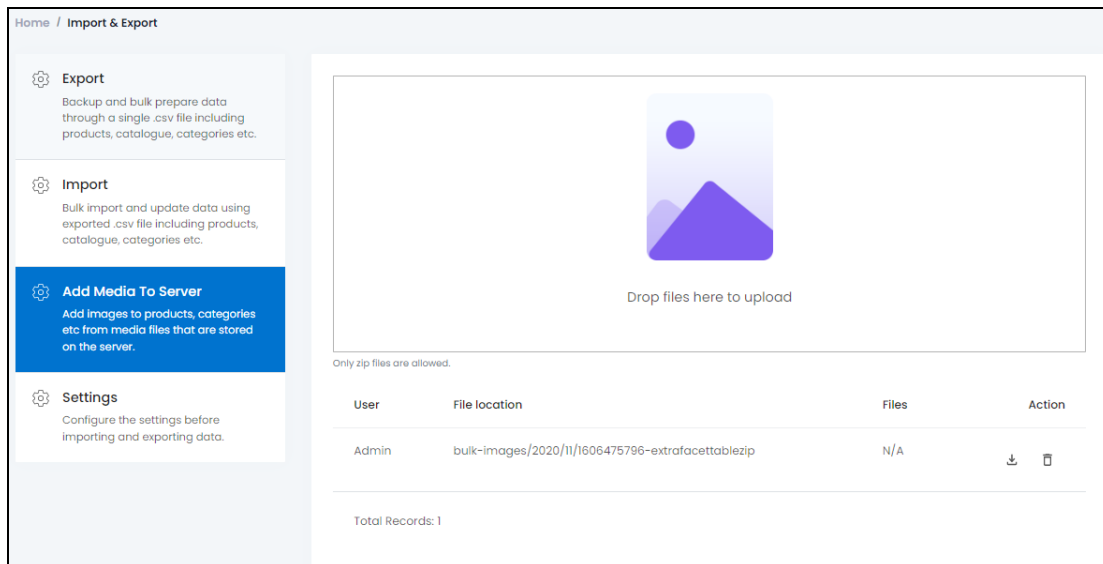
Home / Import & Export

Export
Backup and bulk prepare data through a single .csv file including products, catalogue, categories etc.

Import
Bulk import and update data using exported .csv file including products, catalogue, categories etc.

Add Media To Server
Add images to products, categories etc from media files that are stored on the server.

Settings
Configure the settings before importing and exporting data.

Drop files here to upload

Only zip files are allowed.

| User | File location | Files | Action |
|---|---|---|---|
| Admin | bulk-images/2020/11/1606475796-extrafacettablezip | N/A | |

Total Records: 1